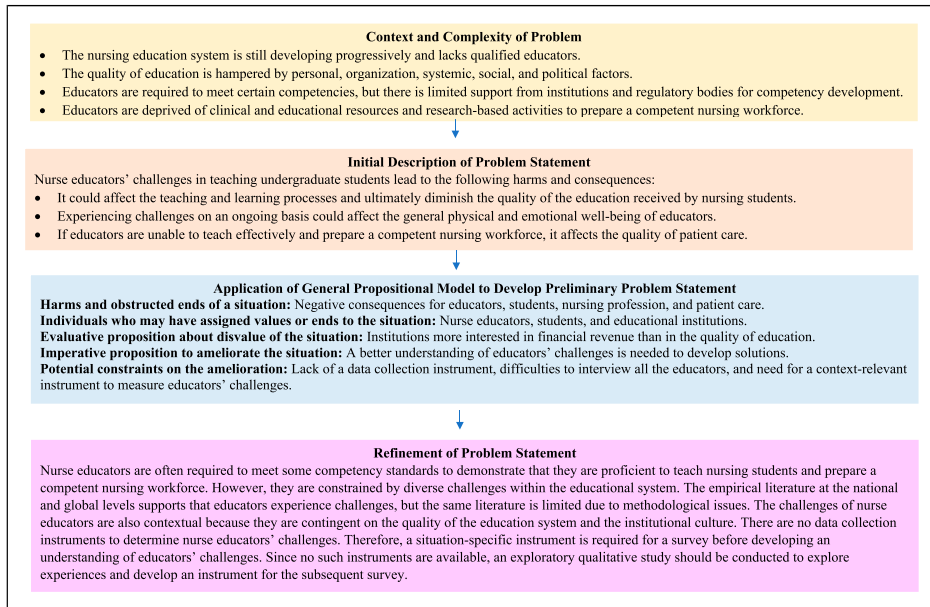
Context and Complexity of Problem

- The nursing education system is still developing progressively and lacks qualified educators.
- The quality of education is hampered by personal, organization, systemic, social, and political factors.
- Educators are required to meet certain competencies, but there is limited support from institutions and regulatory bodies for competency development.
- Educators are deprived of clinical and educational resources and research-based activities to prepare a competent nursing workforce.

Initial Description of Problem Statement

Nurse educators' challenges in teaching undergraduate students lead to the following harms and consequences:

- It could affect the teaching and learning processes and ultimately diminish the quality of the education received by nursing students.
- Experiencing challenges on an ongoing basis could affect the general physical and emotional well-being of educators.
- If educators are unable to teach effectively and prepare a competent nursing workforce, it affects the quality of patient care.

Application of General Propositional Model to Develop Preliminary Problem Statement

**Harms and obstructed ends of a situation:** Negative consequences for educators, students, nursing profession, and patient care.
**Individuals who may have assigned values or ends to the situation:** Nurse educators, students, and educational institutions.
**Evaluative proposition about disvalue of the situation:** Institutions more interested in financial revenue than in the quality of education.
**Imperative proposition to ameliorate the situation:** A better understanding of educators' challenges is needed to develop solutions.
**Potential constraints on the amelioration:** Lack of a data collection instrument, difficulties to interview all the educators, and need for a context-relevant instrument to measure educators' challenges.

Refinement of Problem Statement

Nurse educators are often required to meet some competency standards to demonstrate that they are proficient to teach nursing students and prepare a competent nursing workforce. However, they are constrained by diverse challenges within the educational system. The empirical literature at the national and global levels supports that educators experience challenges, but the same literature is limited due to methodological issues. The challenges of nurse educators are also contextual because they are contingent on the quality of the education system and the institutional culture. There are no data collection instruments to determine nurse educators' challenges. Therefore, a situation-specific instrument is required for a survey before developing an understanding of educators' challenges. Since no such instruments are available, an exploratory qualitative study should be conducted to explore experiences and develop an instrument for the subsequent survey.